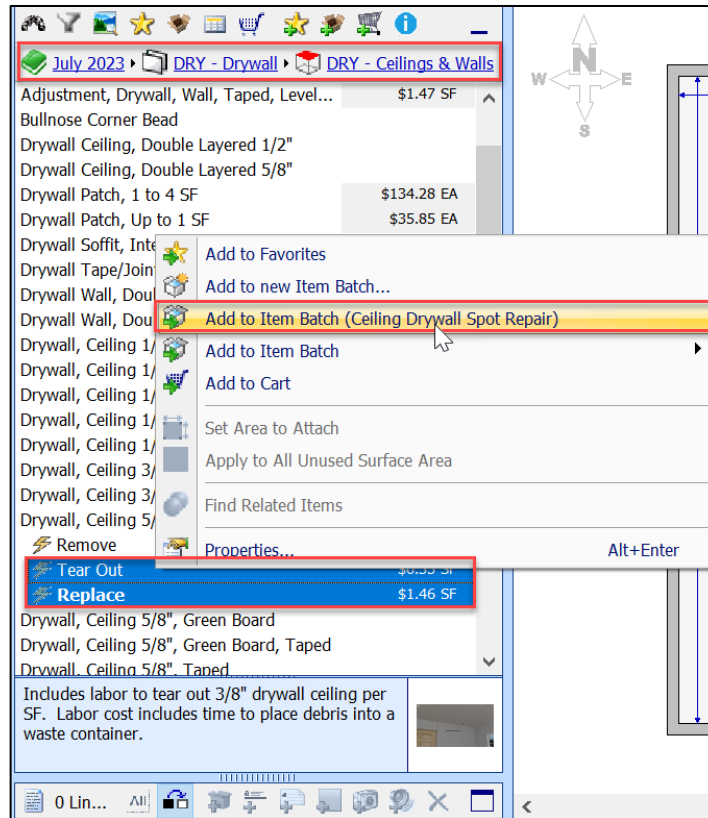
July 2023 ▸ DRY - Drywall ▸ DRY - Ceilings & Walls

Adjustment, Drywall, Wall, Taped, Level... $1.47 SF
Bullnose Corner Bead
Drywall Ceiling, Double Layered 1/2"
Drywall Ceiling, Double Layered 5/8"
Drywall Patch, 1 to 4 SF $134.28 EA
Drywall Patch, Up to 1 SF $35.85 EA
Drywall Soffit, Inte
Drywall Tape/Joint
Drywall Wall, Dou
Drywall Wall, Dou
Drywall, Ceiling 1/
Drywall, Ceiling 1/
Drywall, Ceiling 1/
Drywall, Ceiling 1/
Drywall, Ceiling 3/
Drywall, Ceiling 3/
Drywall, Ceiling 5/
Remove
Tear Out $0.55 SF
Replace $1.46 SF
Drywall, Ceiling 5/8", Green Board
Drywall, Ceiling 5/8", Green Board, Taped
Drywall, Ceiling 5/8", Taped

Add to Favorites
Add to new Item Batch...
Add to Item Batch (Ceiling Drywall Spot Repair)
Add to Item Batch
Add to Cart
Set Area to Attach
Apply to All Unused Surface Area
Find Related Items
Properties... Alt+Enter

Includes labor to tear out 3/8" drywall ceiling per SF. Labor cost includes time to place debris into a waste container.

0 Lin... All

N
W E
S